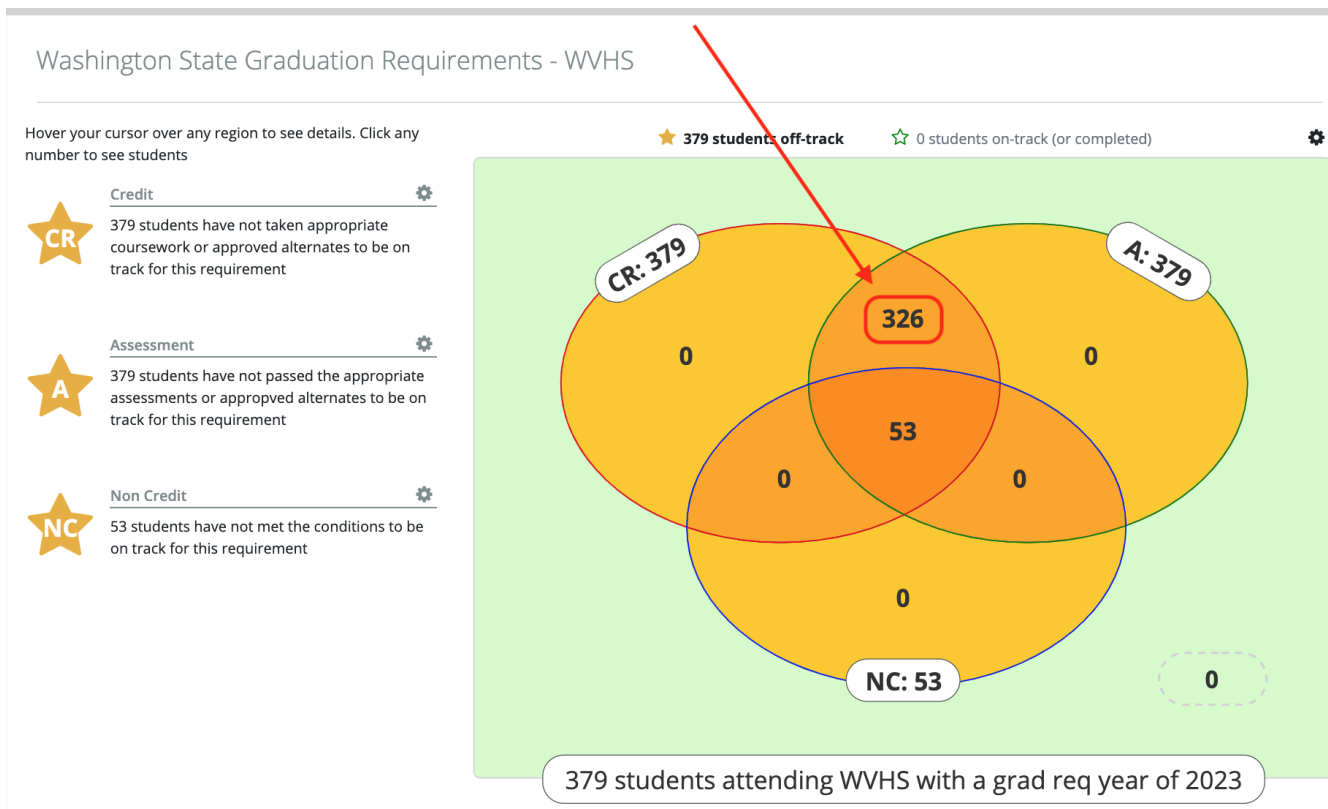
Washington State Graduation Requirements - WVHS

Hover your cursor over any region to see details. Click any number to see students

CR
Credit
379 students have not taken appropriate coursework or approved alternates to be on track for this requirement

A
Assessment
379 students have not passed the appropriate assessments or appropved alternates to be on track for this requirement

NC
Non Credit
53 students have not met the conditions to be on track for this requirement

379 students off-track
0 students on-track (or completed)

CR: 379
A: 379
326
0
0
53
0
0
0
NC: 53
0

379 students attending WVHS with a grad req year of 2023